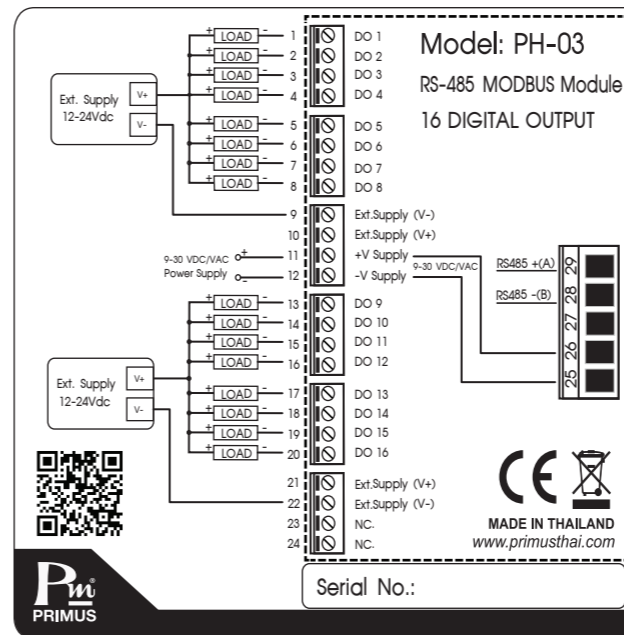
Model: PH-03
RS-485 MODBUS Module
16 DIGITAL OUTPUT

Ext. Supply 12-24Vdc
V+
V-

+ LOAD - 1 DO 1
+ LOAD - 2 DO 2
+ LOAD - 3 DO 3
+ LOAD - 4 DO 4
+ LOAD - 5 DO 5
+ LOAD - 6 DO 6
+ LOAD - 7 DO 7
+ LOAD - 8 DO 8
9 Ext.Supply (V-)
10 Ext.Supply (V+)
9-30 VDC/VAC Power Supply
+ 11 +V Supply
- 12 -V Supply
9-30 VDC/VAC
RS485 +(A) 29
RS485 -(B) 28
27
26
25
+ LOAD - 13 DO 9
+ LOAD - 14 DO 10
+ LOAD - 15 DO 11
+ LOAD - 16 DO 12

Ext. Supply 12-24Vdc
V+
V-

+ LOAD - 17 DO 13
+ LOAD - 18 DO 14
+ LOAD - 19 DO 15
+ LOAD - 20 DO 16
21 Ext.Supply (V+)
22 Ext.Supply (V-)
23 NC.
24 NC.

CE
MADE IN THAILAND
www.primusthai.com

Serial No.:

Pm
PRIMUS